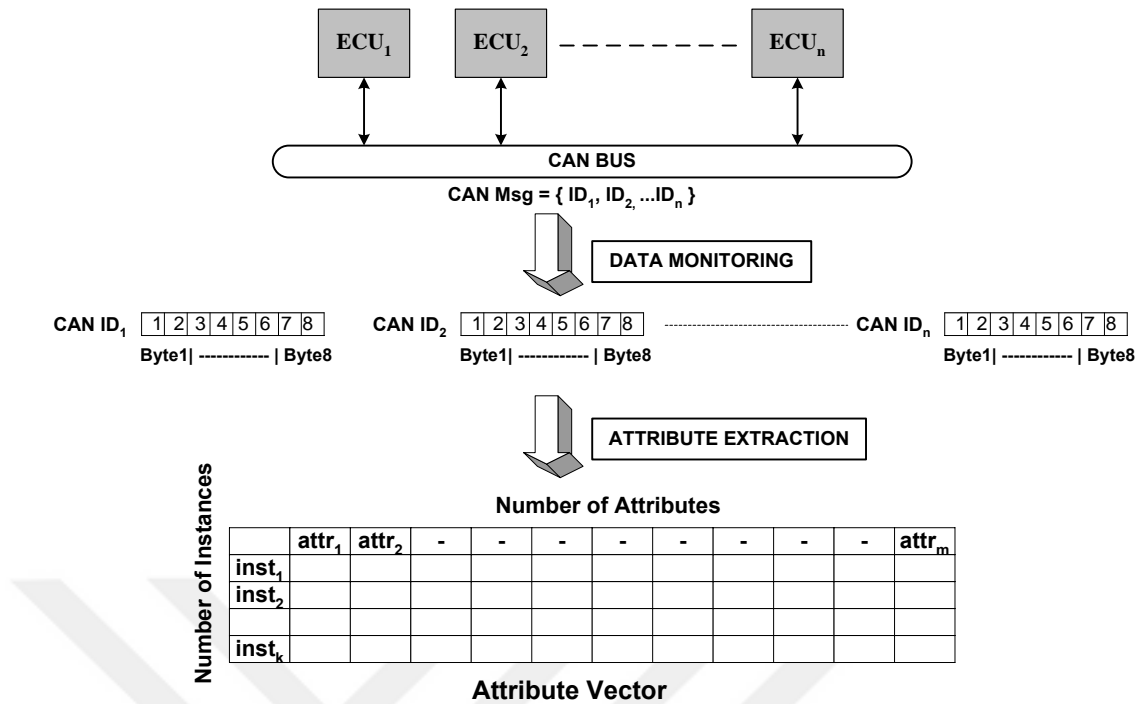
$ECU_1$ $ECU_2$ $ECU_n$

CAN BUS

CAN Msg = { $ID_1$, $ID_2$, ...$ID_n$ }

DATA MONITORING

CAN $ID_1$ 1 2 3 4 5 6 7 8
Byte1| ------------ | Byte8

CAN $ID_2$ 1 2 3 4 5 6 7 8
Byte1| ------------ | Byte8

CAN $ID_n$ 1 2 3 4 5 6 7 8
Byte1| ------------ | Byte8

ATTRIBUTE EXTRACTION

Number of Attributes

Number of Instances

| | $attr_1$ | $attr_2$ | - | - | - | - | - | - | - | - | $attr_m$ |
|---|---|---|---|---|---|---|---|---|---|---|---|
| $inst_1$ | | | | | | | | | | | |
| $inst_2$ | | | | | | | | | | | |
| | | | | | | | | | | | |
| $inst_k$ | | | | | | | | | | | |

Attribute Vector